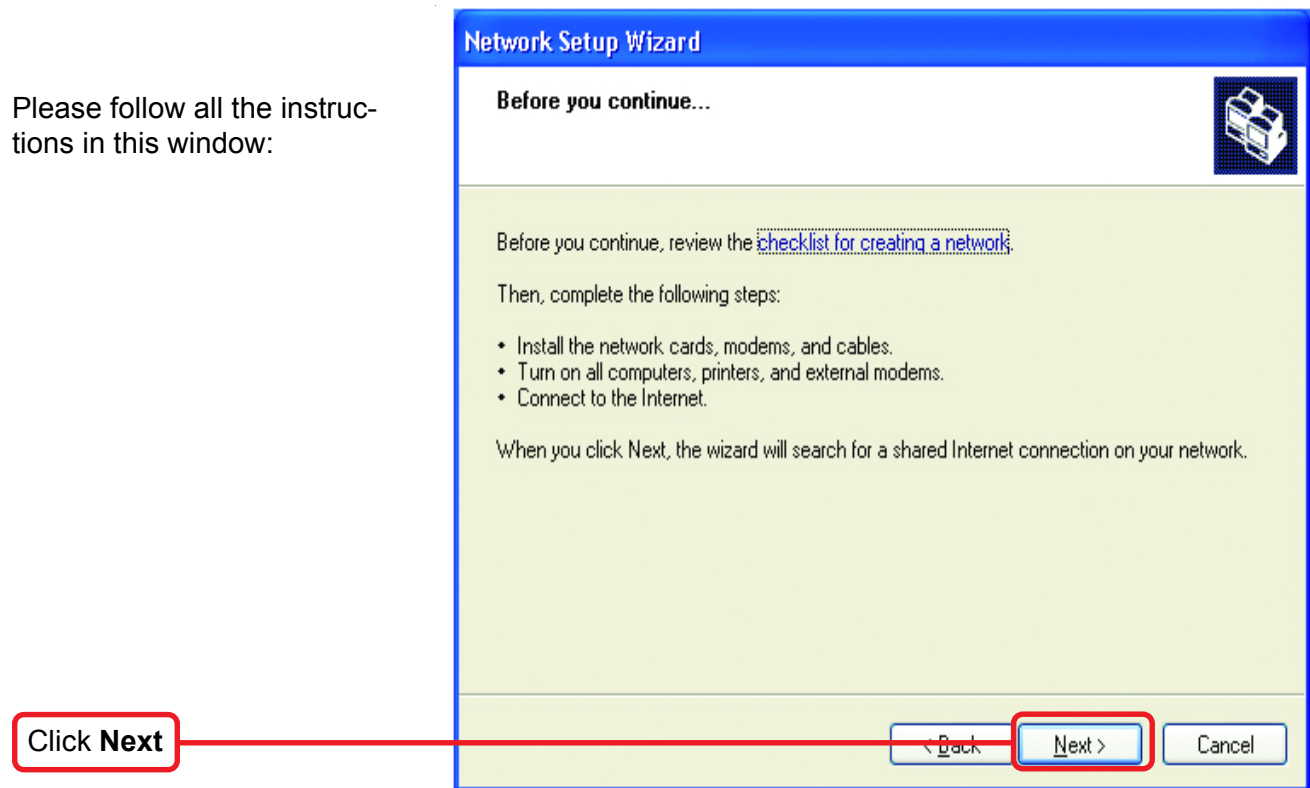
Please follow all the instructions in this window:

Network Setup Wizard

Before you continue...

Before you continue, review the checklist for creating a network.

Then, complete the following steps:

• Install the network cards, modems, and cables.
• Turn on all computers, printers, and external modems.
• Connect to the Internet.

When you click Next, the wizard will search for a shared Internet connection on your network.

Click **Next**

< Back

Next >

Cancel